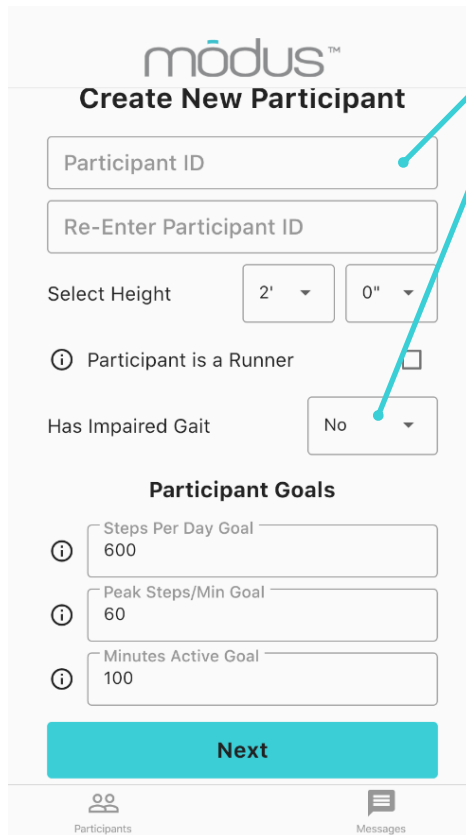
mōdus™

Create New Participant

Participant ID

Re-Enter Participant ID

Select Height 2' 0"

Participant is a Runner

Has Impaired Gait No

Participant Goals

Steps Per Day Goal
600

Peak Steps/Min Goal
60

Minutes Active Goal
100

Next

Participants

Messages